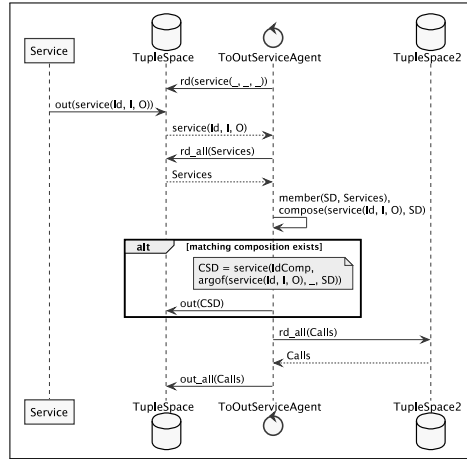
Service
TupleSpace
ToOutServiceAgent
TupleSpace2

rd(service(_, _, _))
out(service(Id, I, O))
service(Id, I, O)
rd_all(Services)
Services
member(SD, Services), compose(service(Id, I, O), SD)

alt [matching composition exists]
CSD = service(IdComp, argof(service(Id, I, O), _, SD))
out(CSD)

rd_all(Calls)
Calls
out_all(Calls)

Service
TupleSpace
ToOutServiceAgent
TupleSpace2